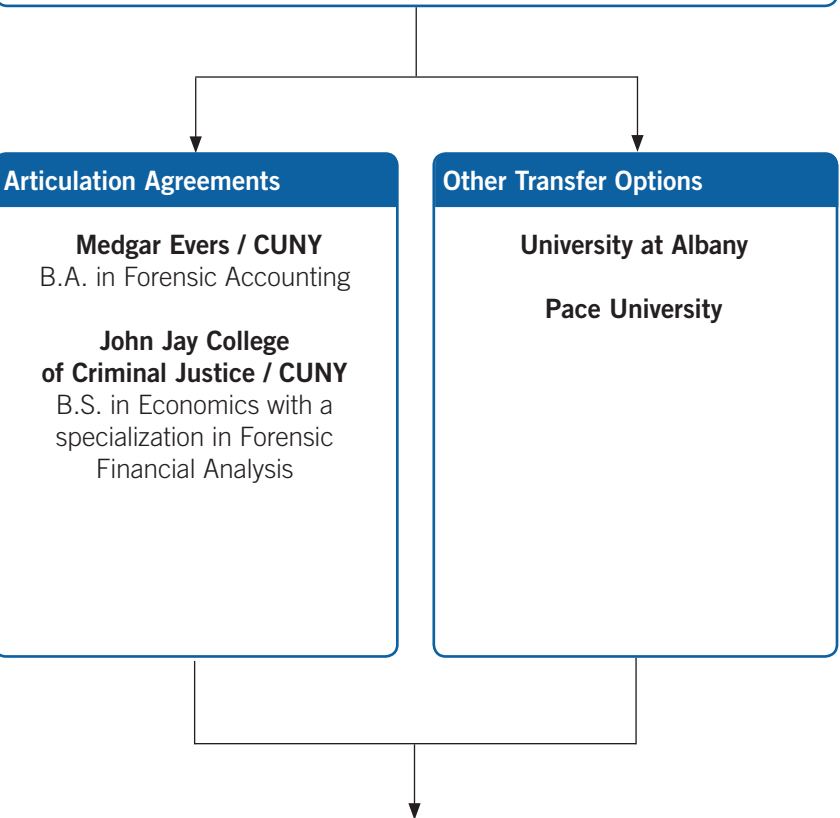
Articulation Agreements

Medgar Evers / CUNY
B.A. in Forensic Accounting

John Jay College of Criminal Justice / CUNY
B.S. in Economics with a specialization in Forensic Financial Analysis

Other Transfer Options

University at Albany

Pace University